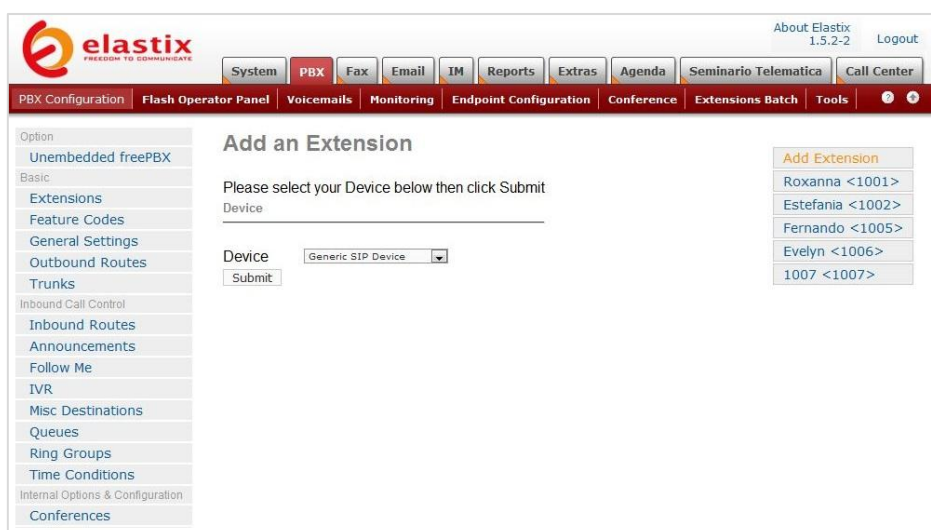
elastix
FREEDOM TO COMMUNICATE

About Elastix 1.5.2-2 Logout

System PBX Fax Email IM Reports Extras Agenda Seminario Telematica Call Center

PBX Configuration Flash Operator Panel Voicemails Monitoring Endpoint Configuration Conference Extensions Batch Tools

Option
Unembedded freePBX
Basic
Extensions
Feature Codes
General Settings
Outbound Routes
Trunks
Inbound Call Control
Inbound Routes
Announcements
Follow Me
IVR
Misc Destinations
Queues
Ring Groups
Time Conditions
Internal Options & Configuration
Conferences

Add an Extension

Please select your Device below then click Submit
Device

Device Generic SIP Device
Submit

Add Extension
Roxanna <1001>
Estefania <1002>
Fernando <1005>
Evelyn <1006>
1007 <1007>